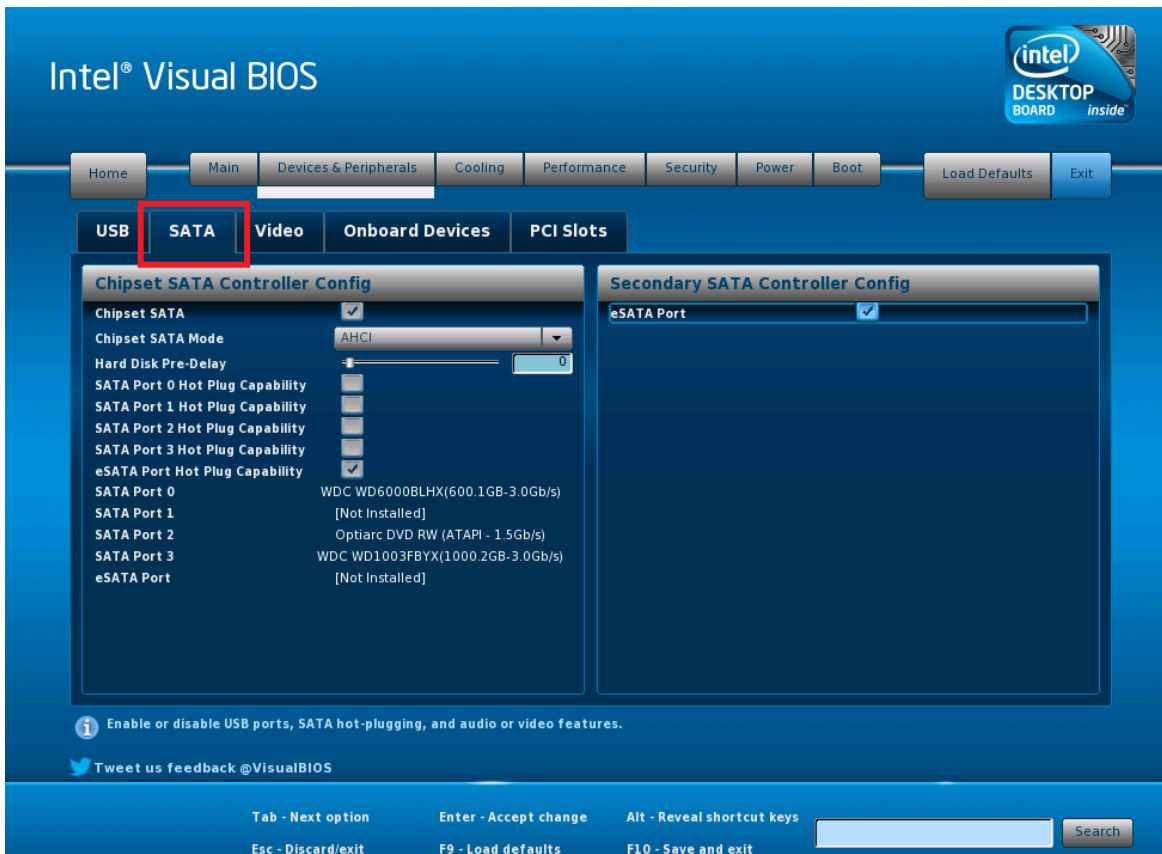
Intel® Visual BIOS

intel DESKTOP BOARD inside

Home Main Devices & Peripherals Cooling Performance Security Power Boot Load Defaults Exit

USB SATA Video Onboard Devices PCI Slots

Chipset SATA Controller Config

| | |
|---|---|
| Chipset SATA | ✓ |
| Chipset SATA Mode | AHCI |
| Hard Disk Pre-Delay | 0 |
| SATA Port 0 Hot Plug Capability | |
| SATA Port 1 Hot Plug Capability | |
| SATA Port 2 Hot Plug Capability | |
| SATA Port 3 Hot Plug Capability | |
| eSATA Port Hot Plug Capability | ✓ |
| SATA Port 0 | WDC WD6000BLHX(600.1GB-3.0Gb/s) |
| SATA Port 1 | [Not Installed] |
| SATA Port 2 | Optiarc DVD RW (ATAPI - 1.5Gb/s) |
| SATA Port 3 | WDC WD1003FBYX(1000.2GB-3.0Gb/s) |
| eSATA Port | [Not Installed] |

Secondary SATA Controller Config

eSATA Port ✓

Enable or disable USB ports, SATA hot-plugging, and audio or video features.

Tweet us feedback @VisualBIOS

Tab - Next option Enter - Accept change Alt - Reveal shortcut keys Search

Esc - Discard/exit F9 - Load defaults F10 - Save and exit